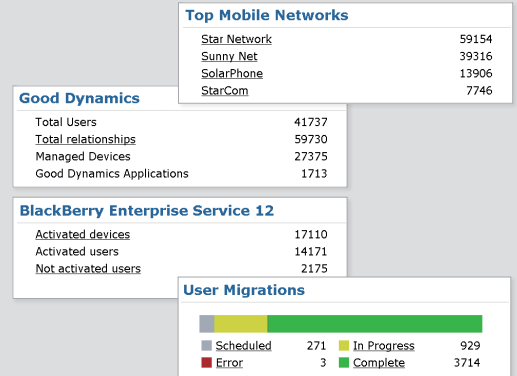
Top Mobile Networks

| | |
|---|---|
| Star Network | 59154 |
| Sunny Net | 39316 |
| SolarPhone | 13906 |
| StarCom | 7746 |

Good Dynamics

| | |
|---|---|
| Total Users | 41737 |
| Total relationships | 59730 |
| Managed Devices | 27375 |
| Good Dynamics Applications | 1713 |

BlackBerry Enterprise Service 12

| | |
|---|---|
| Activated devices | 17110 |
| Activated users | 14171 |
| Not activated users | 2175 |

User Migrations

| | | | |
|---|---|---|---|
| Scheduled | 271 | In Progress | 929 |
| Error | 3 | Complete | 3714 |